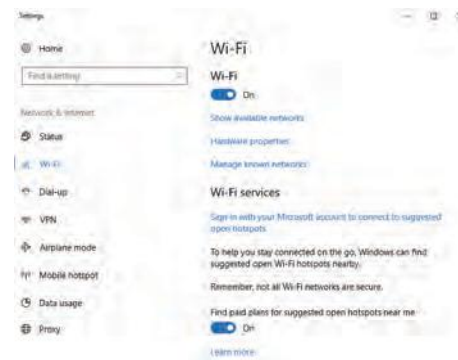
Settings

Home

Find a setting

Network & Internet

Status

Wi-Fi

Dial-up

VPN

Airplane mode

Mobile hotspot

Data usage

Proxy

Wi-Fi

Wi-Fi

On

Show available networks

Hardware properties

Manage known networks

Wi-Fi services

Sign in with your Microsoft account to connect to suggested open hotspots

To help you stay connected on the go, Windows can find suggested open Wi-Fi hotspots nearby.

Remember, not all Wi-Fi networks are secure.

Find paid plans for suggested open hotspots near me

On

Learn more